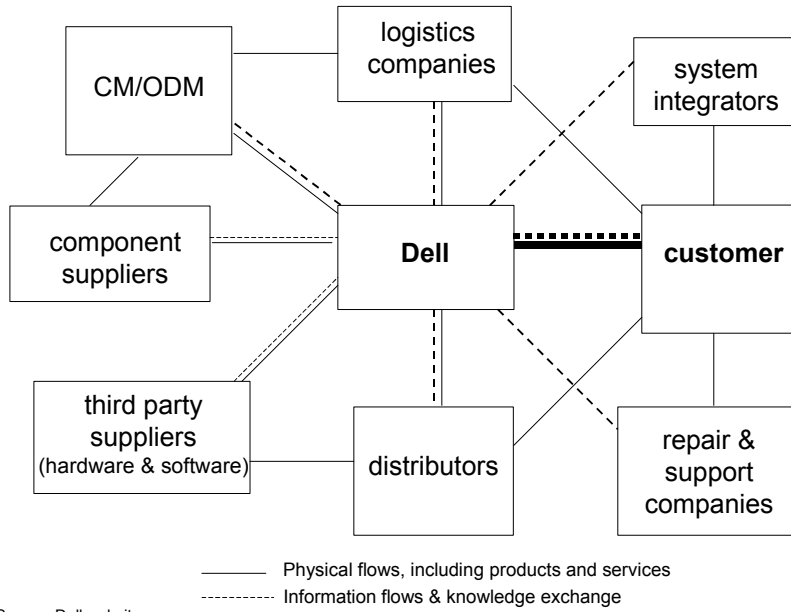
CM/ODM

logistics companies

system integrators

component suppliers

Dell

customer

third party suppliers (hardware & software)

distributors

repair & support companies

Physical flows, including products and services

Information flows & knowledge exchange

Source: Dell website